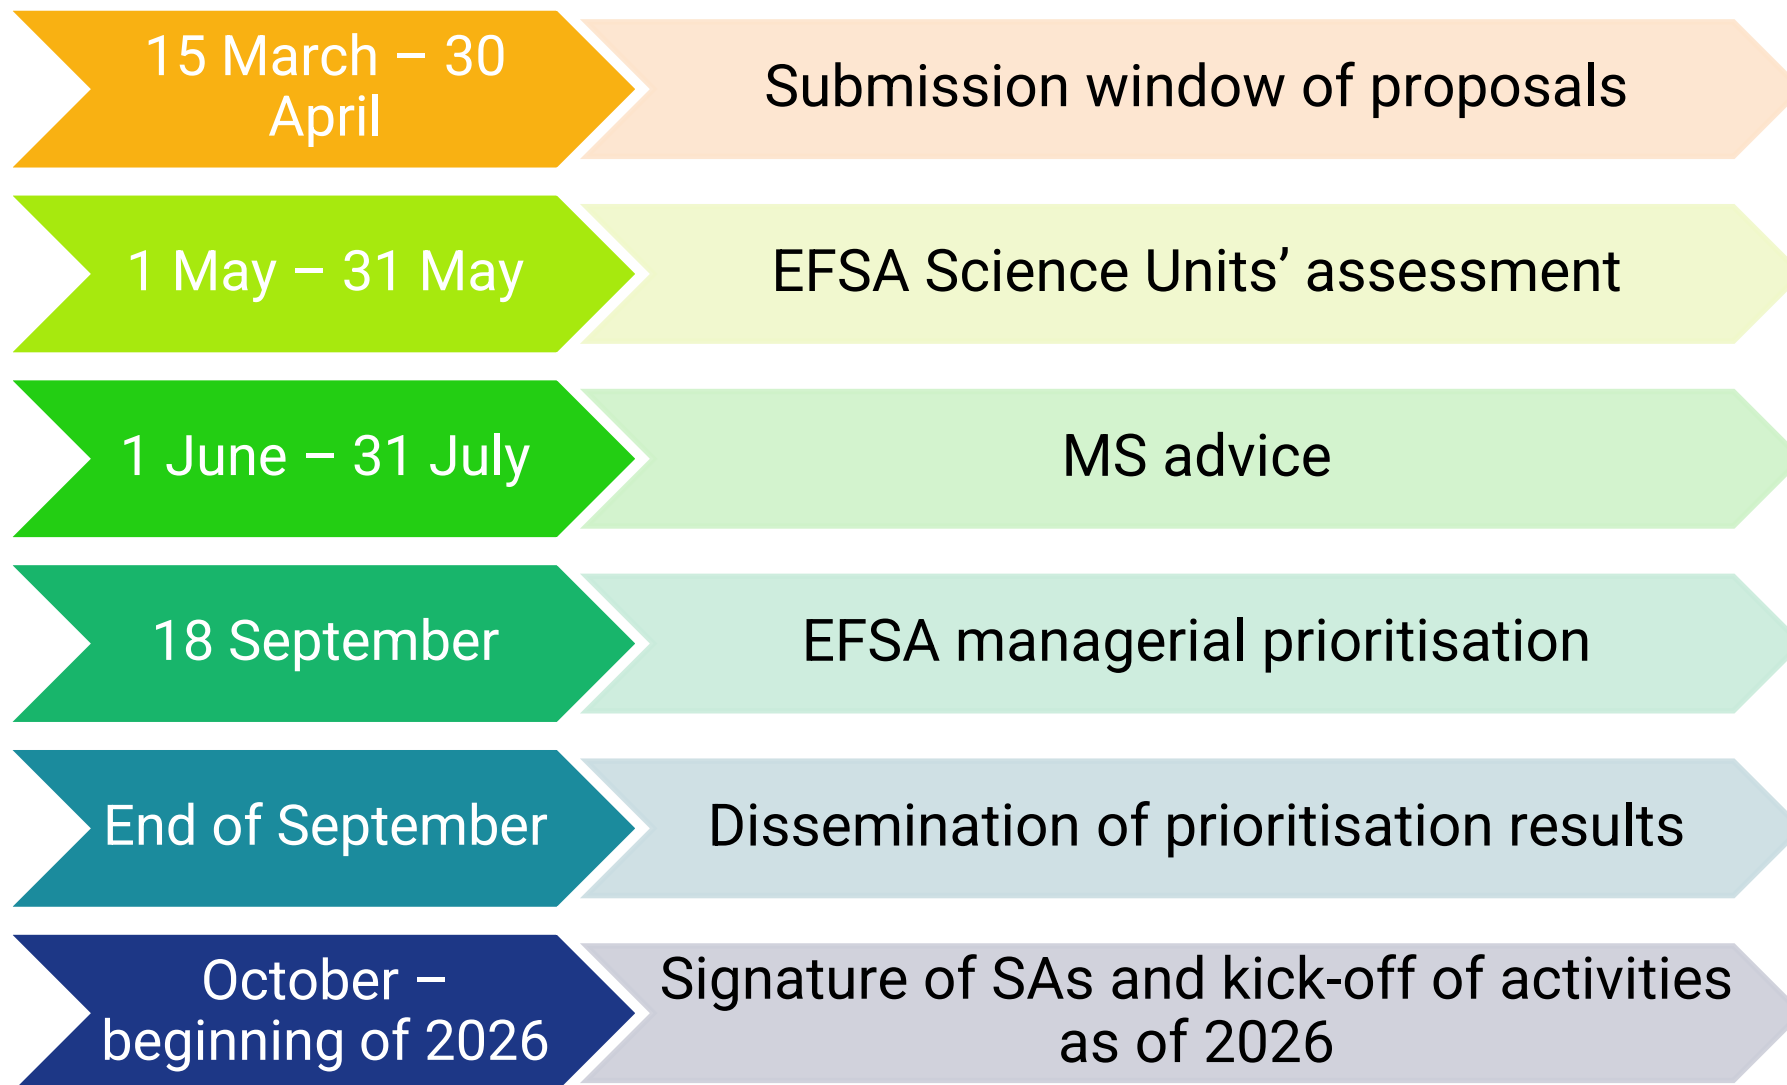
15 March – 30 April

Submission window of proposals

1 May – 31 May

EFSA Science Units’ assessment

1 June – 31 July

MS advice

18 September

EFSA managerial prioritisation

End of September

Dissemination of prioritisation results

October – beginning of 2026

Signature of SAs and kick-off of activities as of 2026